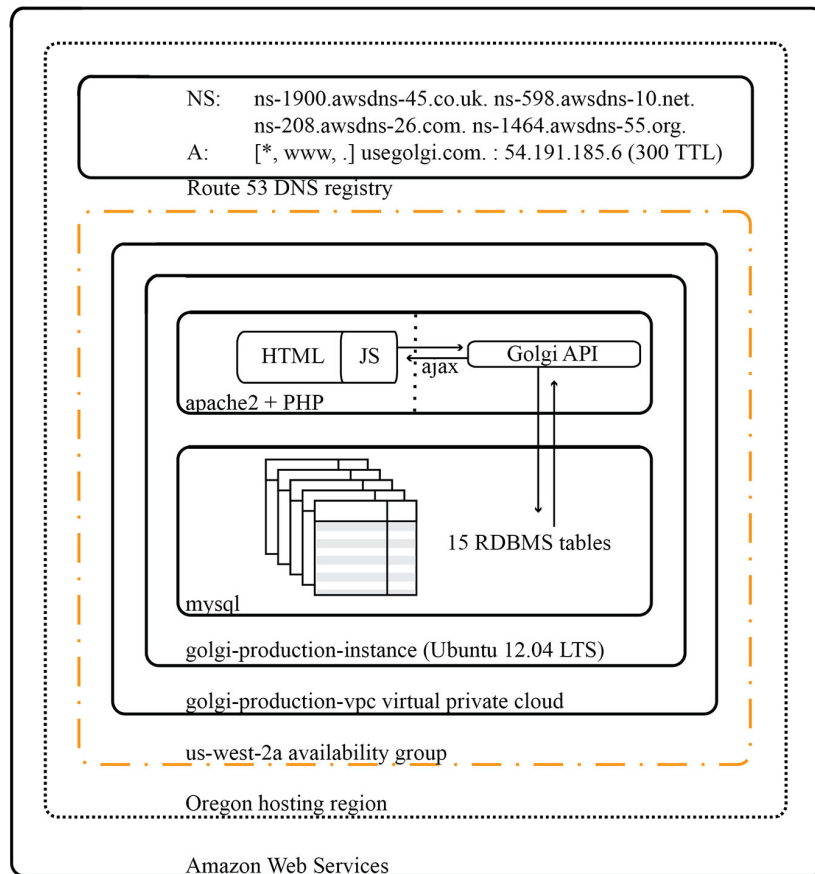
NS: ns-1900.awsdns-45.co.uk. ns-598.awsdns-10.net. ns-208.awsdns-26.com. ns-1464.awsdns-55.org.
A: [*, www, .] usegolgi.com. : 54.191.185.6 (300 TTL)

Route 53 DNS registry

HTML

JS

ajax

Golgi API

apache2 + PHP

15 RDBMS tables

mysql

golgi-production-instance (Ubuntu 12.04 LTS)

golgi-production-vpc virtual private cloud

us-west-2a availability group

Oregon hosting region

Amazon Web Services